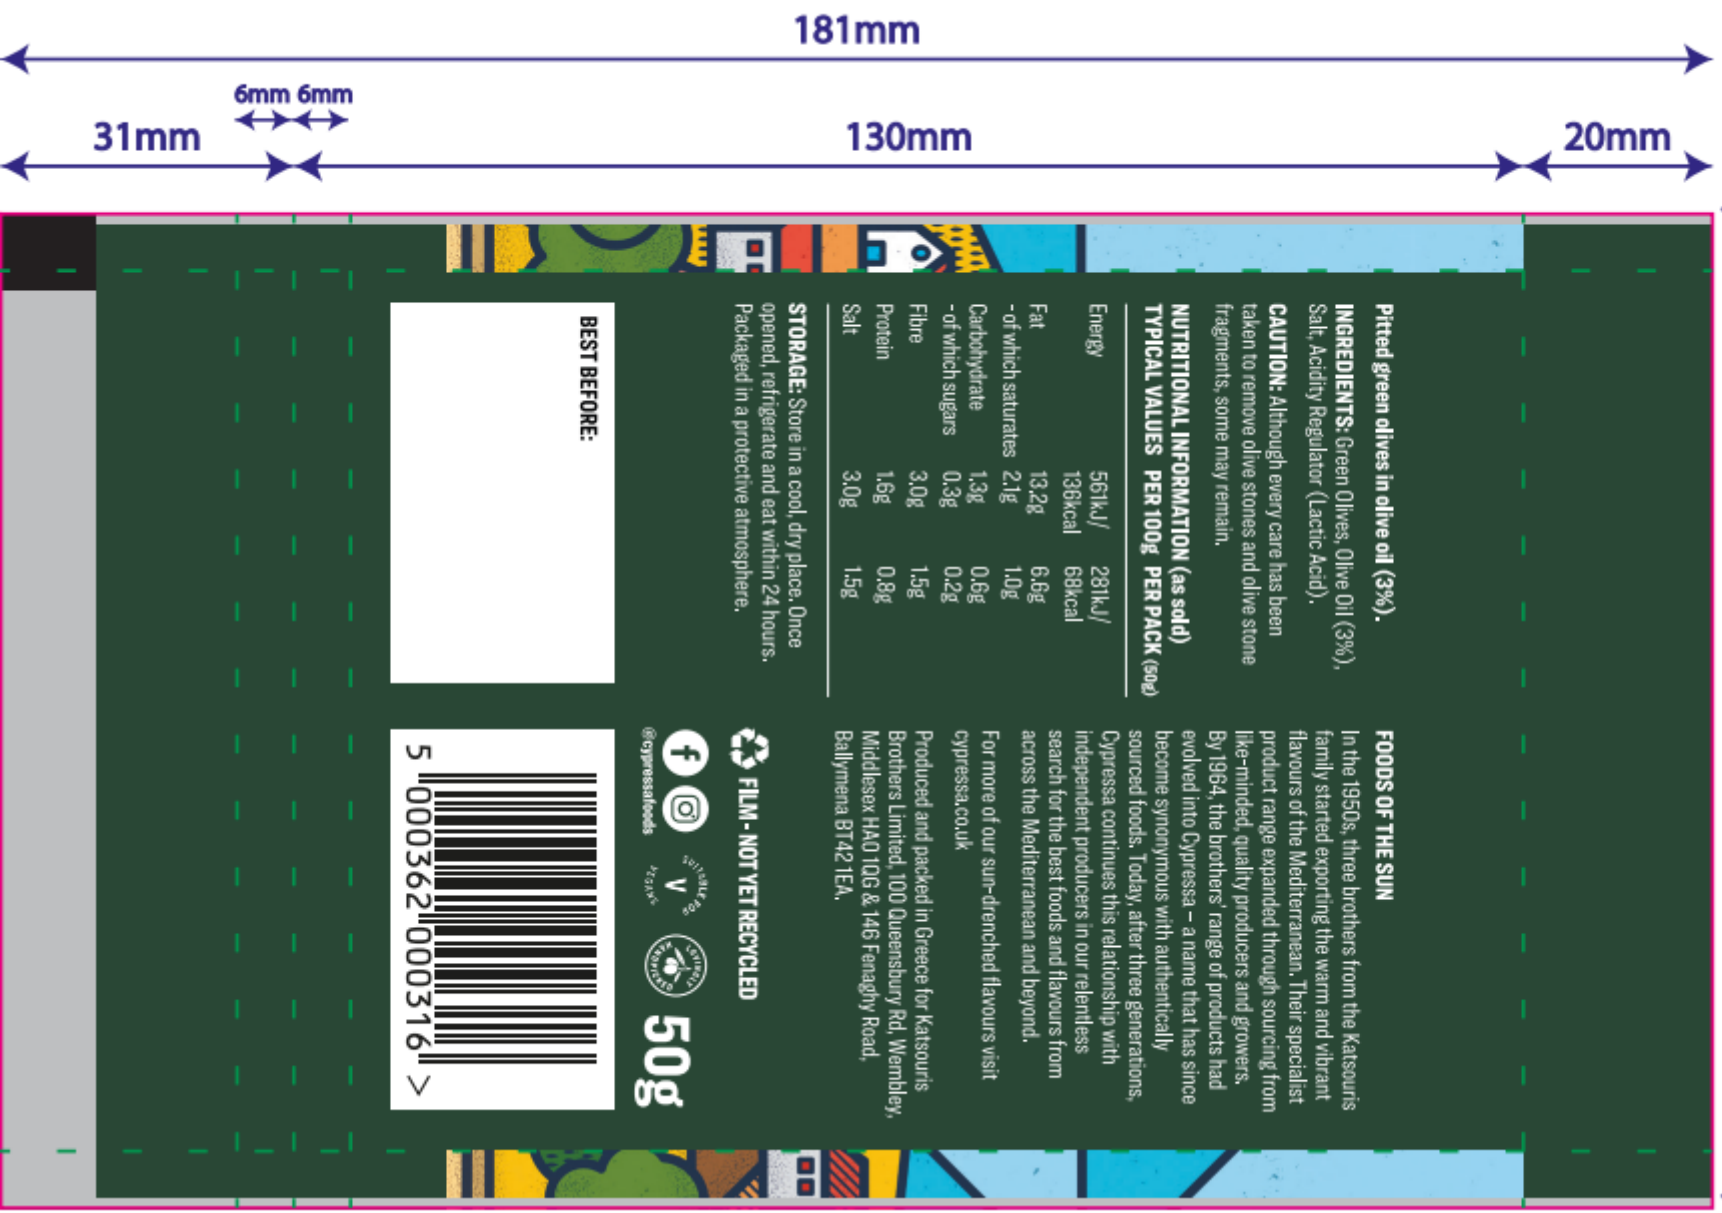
181mm

6mm 6mm

31mm

130mm

20mm

Pitted green olives in olive oil (3%).

INGREDIENTS: Green Olives, Olive Oil (3%), Salt, Acidity Regulator (Lactic Acid).

CAUTION: Although every care has been taken to remove olive stones and olive stone fragments, some may remain.

NUTRITIONAL INFORMATION (as sold)

| TYPICAL VALUES | PER 100g | PER PACK (50g) |
|---|---|---|
| Energy | 561kJ/ 136kcal | 281kJ/ 68kcal |
| Fat | 13.2g | 6.6g |
| - of which saturates | 2.1g | 1.0g |
| Carbohydrate | 1.3g | 0.6g |
| - of which sugars | 0.3g | 0.2g |
| Fibre | 3.0g | 1.5g |
| Protein | 1.6g | 0.8g |
| Salt | 3.0g | 1.5g |

STORAGE: Store in a cool, dry place. Once opened, refrigerate and eat within 24 hours. Packaged in a protective atmosphere.

BEST BEFORE:

FOODS OF THE SUN

In the 1950s, three brothers from the Katsouris family started exporting the warm and vibrant flavours of the Mediterranean. Their specialist product range expanded through sourcing from like-minded, quality producers and growers. By 1964, the brothers' range of products had evolved into Cypressa – a name that has since become synonymous with authentically sourced foods. Today, after three generations, Cypressa continues this relationship with independent producers in our relentless search for the best foods and flavours from across the Mediterranean and beyond.

For more of our sun-drenched flavours visit cypressa.co.uk

Produced and packed in Greece for Katsouris Brothers Limited, 100 Queensbury Rd, Wembley, Middlesex HA0 1QG & 146 Fenaghy Road, Ballymena BT42 1EA.

FILM - NOT YET RECYCLED

@cypressafoods

SUITABLE FOR VEGANS

50g

5 000362 000316 >